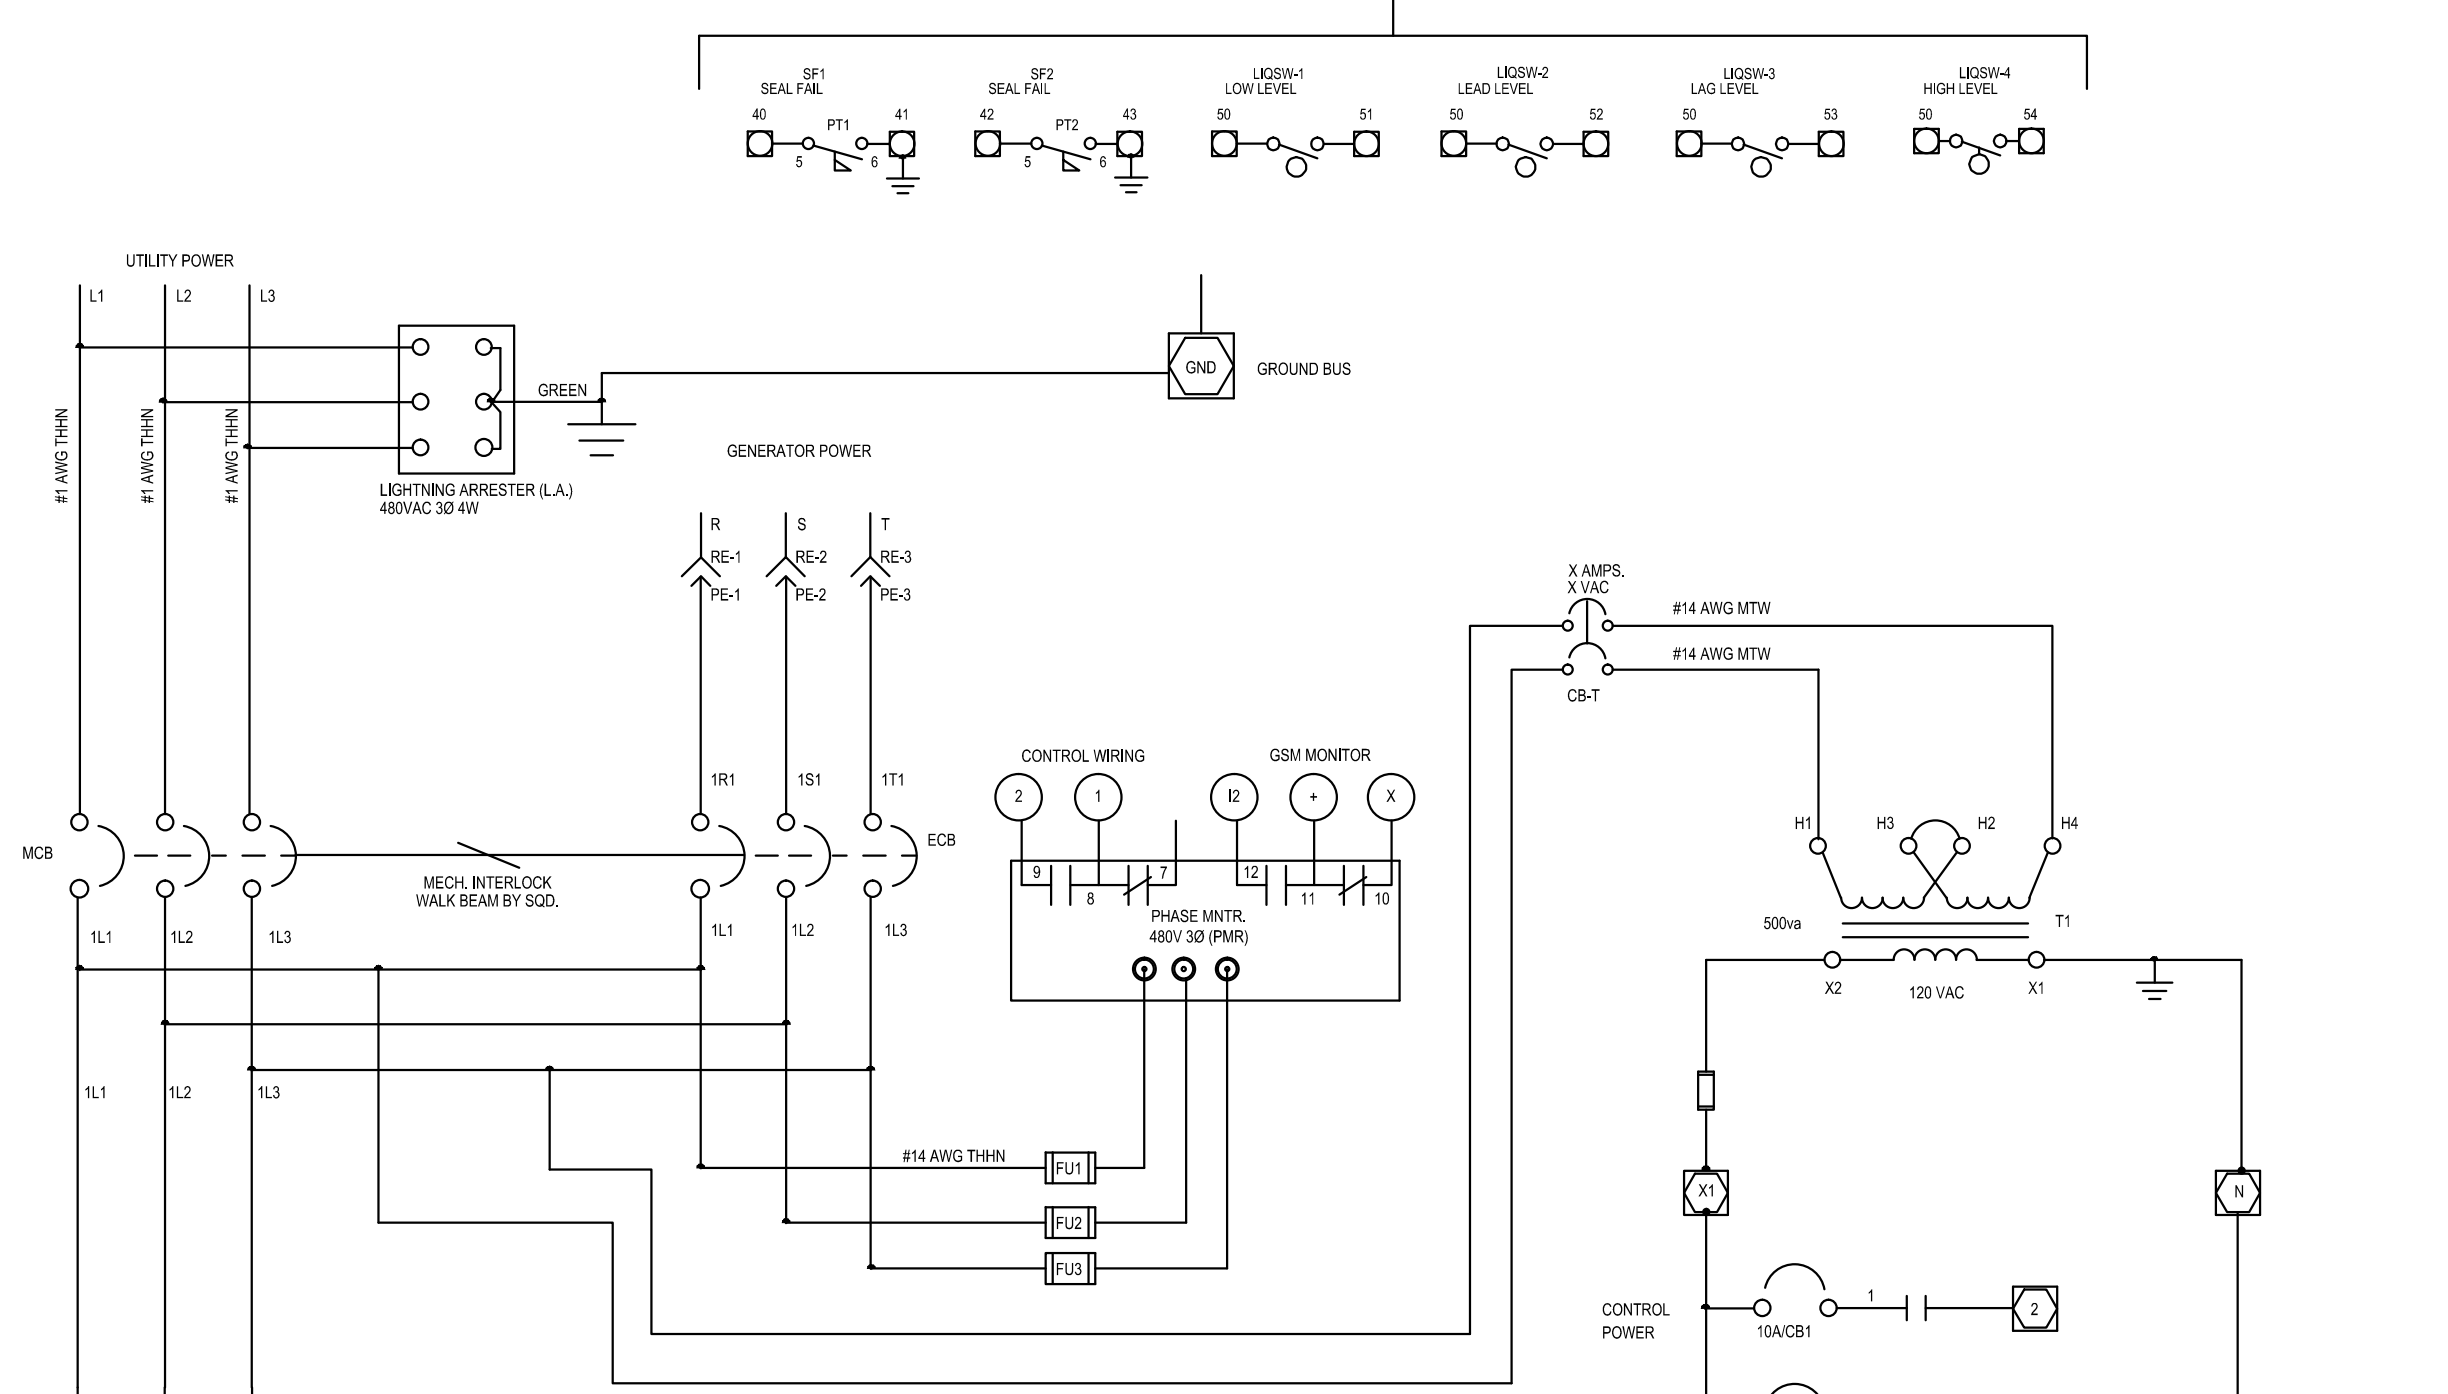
SF1
SEAL FAIL
40 41
PT1
5 6

SF2
SEAL FAIL
42 43
PT2
5 6

LIQSW-1
LOW LEVEL
50 51

LIQSW-2
LEAD LEVEL
50 52

LIQSW-3
LAG LEVEL
50 53

LIQSW-4
HIGH LEVEL
50 54

UTILITY POWER
L1 L2 L3

#1 AWG THHN
#1 AWG THHN
#1 AWG THHN

GREEN

GND
GROUND BUS

LIGHTNING ARRESTER (L.A.)
480VAC 3Ø 4W

GENERATOR POWER

R S T
RE-1 RE-2 RE-3
PE-1 PE-2 PE-3

X AMPS.
X VAC
#14 AWG MTW
#14 AWG MTW
CB-T

1R1 1S1 1T1

CONTROL WIRING
GSM MONITOR
2 1 I2 + X

9 8 7 12 11 10

PHASE MNTR.
480V 3Ø (PMR)

MCB
MECH. INTERLOCK
WALK BEAM BY SQD.
ECB

1L1 1L2 1L3
1L1 1L2 1L3

H1 H3 H2 H4
500va
T1
X2 120 VAC X1

1L1 1L2 1L3

#14 AWG THHN
FU1
FU2
FU3

X1
N

CONTROL
POWER
10A/CB1
1
2